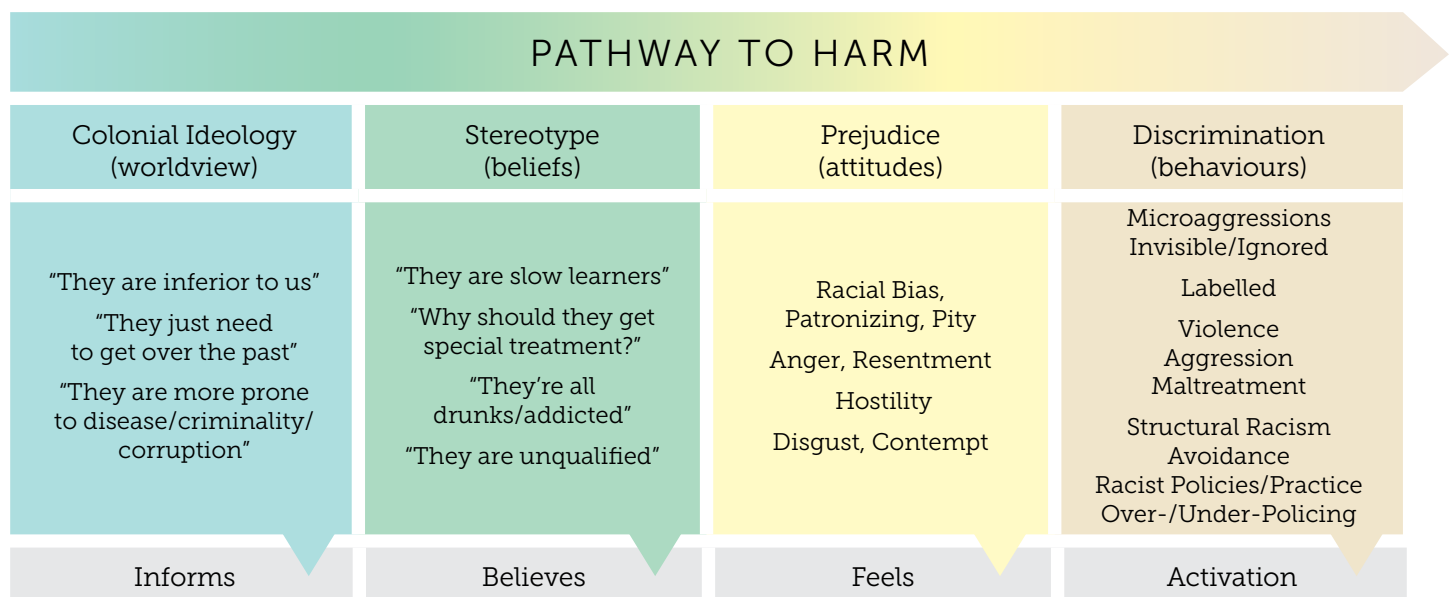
PATHWAY TO HARM

| Colonial Ideology (worldview) | Stereotype (beliefs) | Prejudice (attitudes) | Discrimination (behaviours) |
|---|---|---|---|
| “They are inferior to us” “They just need to get over the past” “They are more prone to disease/criminality/ corruption” | “They are slow learners” “Why should they get special treatment?” “They’re all drunks/addicted” “They are unqualified” | Racial Bias, Patronizing, Pity Anger, Resentment Hostility Disgust, Contempt | Microaggressions Invisible/Ignored Labelled Violence Aggression Maltreatment Structural Racism Avoidance Racist Policies/Practice Over-/Under-Policing |
| Informs | Believes | Feels | Activation |